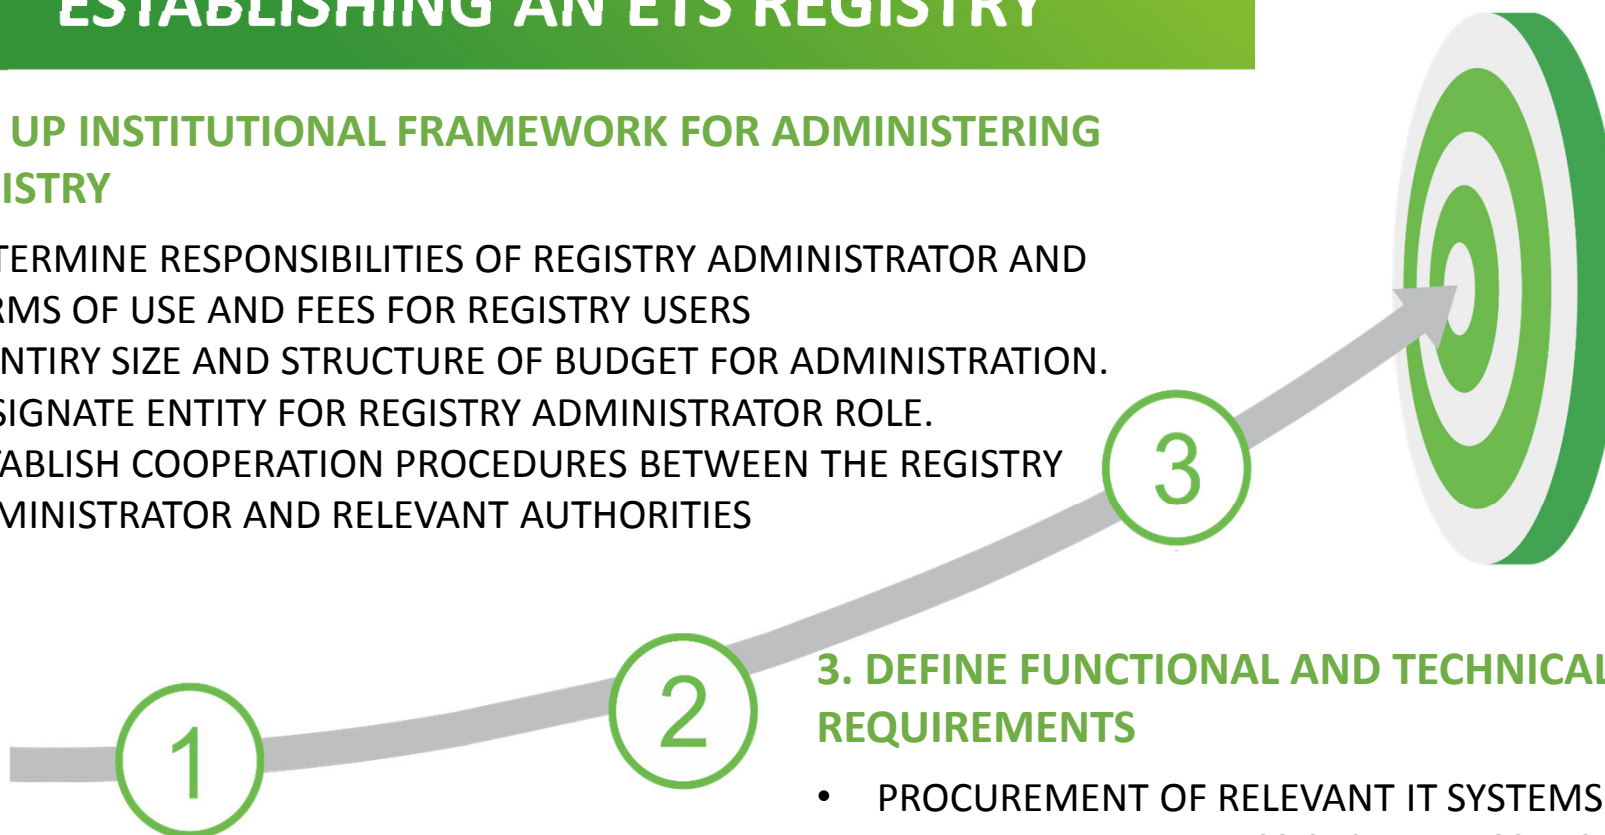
ESTABLISHING AN ETS REGISTRY

UP INSTITUTIONAL FRAMEWORK FOR ADMINISTERING ISTRY

TERMINE RESPONSIBILITIES OF REGISTRY ADMINISTRATOR AND RMS OF USE AND FEES FOR REGISTRY USERS
NTIRY SIZE AND STRUCTURE OF BUDGET FOR ADMINISTRATION.
SIGNATE ENTITY FOR REGISTRY ADMINISTRATOR ROLE.
TABLISH COOPERATION PROCEDURES BETWEEN THE REGISTRY MINISTRATOR AND RELEVANT AUTHORITIES

3

2

1

3. DEFINE FUNCTIONAL AND TECHNICAL REQUIREMENTS

• PROCUREMENT OF RELEVANT IT SYSTEMS